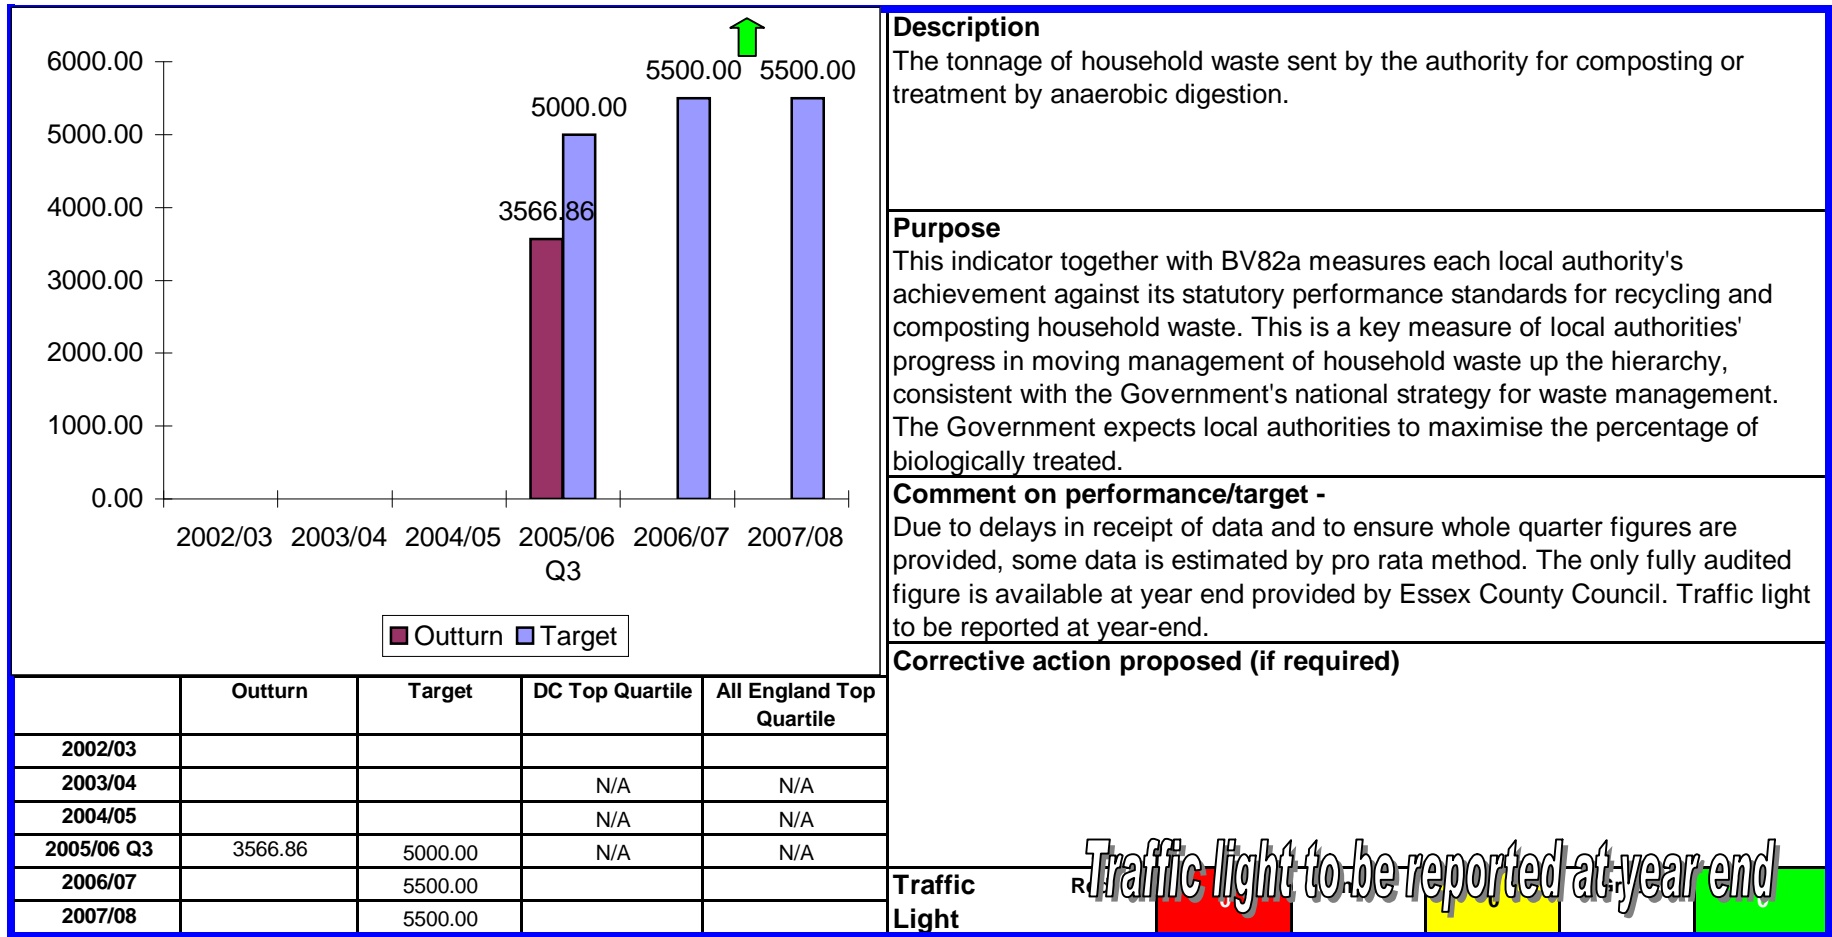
6000.00
5000.00
4000.00
3000.00
2000.00
1000.00
0.00

5500.00 5500.00
5000.00
3566.86

2002/03 2003/04 2004/05 2005/06 Q3 2006/07 2007/08

Outturn Target

| | Outturn | Target | DC Top Quartile | All England Top Quartile |
|---|---|---|---|---|
| 2002/03 | | | | |
| 2003/04 | | | N/A | N/A |
| 2004/05 | | | N/A | N/A |
| 2005/06 Q3 | 3566.86 | 5000.00 | N/A | N/A |
| 2006/07 | | 5500.00 | | |
| 2007/08 | | 5500.00 | | |

Description
The tonnage of household waste sent by the authority for composting or treatment by anaerobic digestion.

Purpose
This indicator together with BV82a measures each local authority's achievement against its statutory performance standards for recycling and composting household waste. This is a key measure of local authorities' progress in moving management of household waste up the hierarchy, consistent with the Government's national strategy for waste management. The Government expects local authorities to maximise the percentage of biologically treated.

Comment on performance/target -
Due to delays in receipt of data and to ensure whole quarter figures are provided, some data is estimated by pro rata method. The only fully audited figure is available at year end provided by Essex County Council. Traffic light to be reported at year-end.

Corrective action proposed (if required)

Traffic Light R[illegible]

Traffic light to be reported at year end